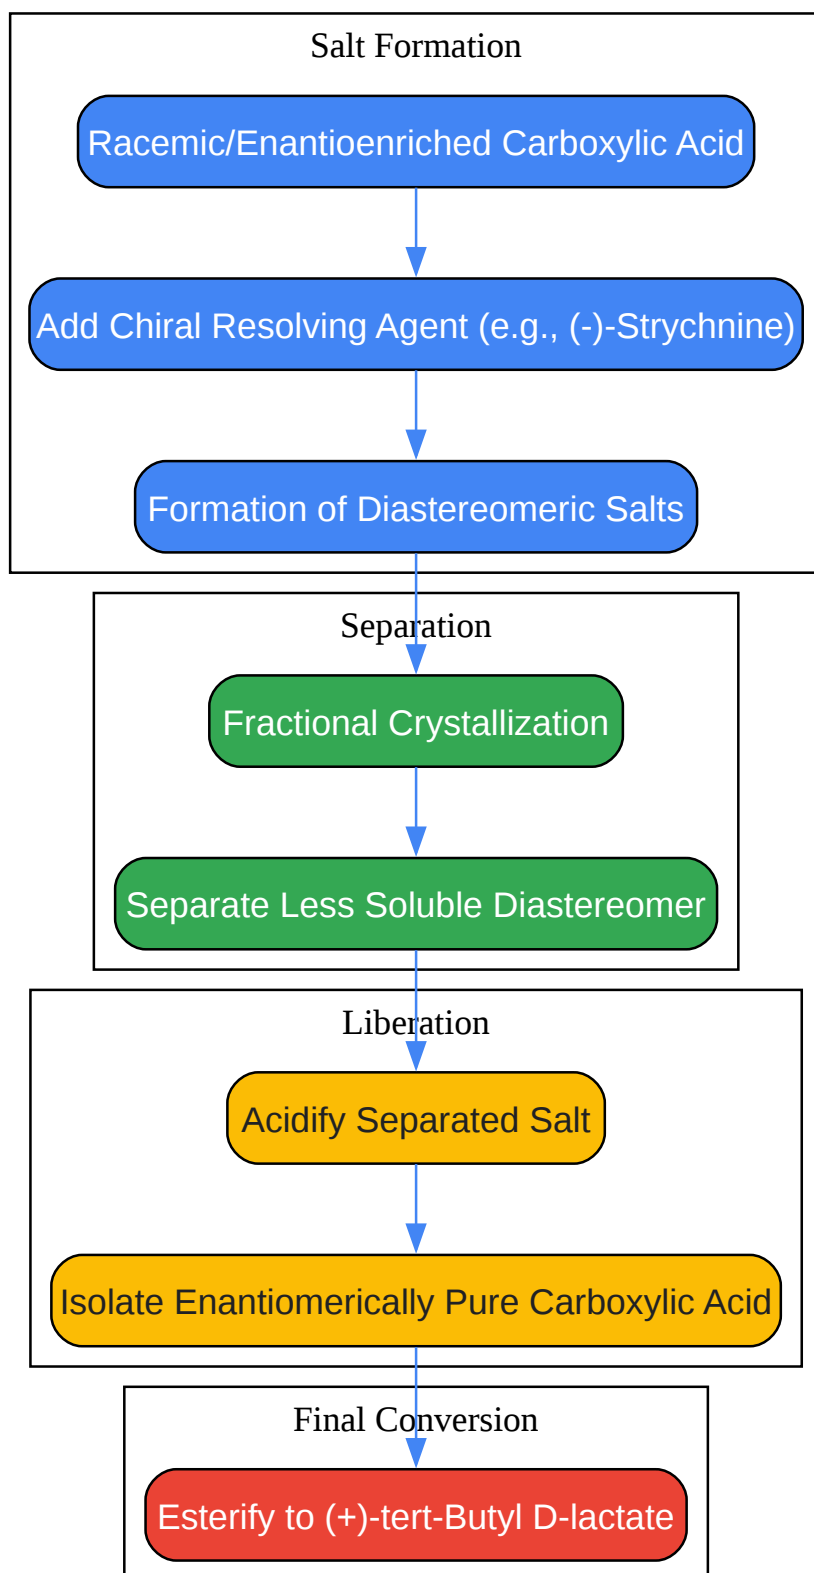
Salt Formation

Racemic/Enantioenriched Carboxylic Acid

Add Chiral Resolving Agent (e.g., (-)-Strychnine)

Formation of Diastereomeric Salts

Separation

Fractional Crystallization

Separate Less Soluble Diastereomer

Liberation

Acidify Separated Salt

Isolate Enantiomerically Pure Carboxylic Acid

Final Conversion

Esterify to (+)-tert-Butyl D-lactate